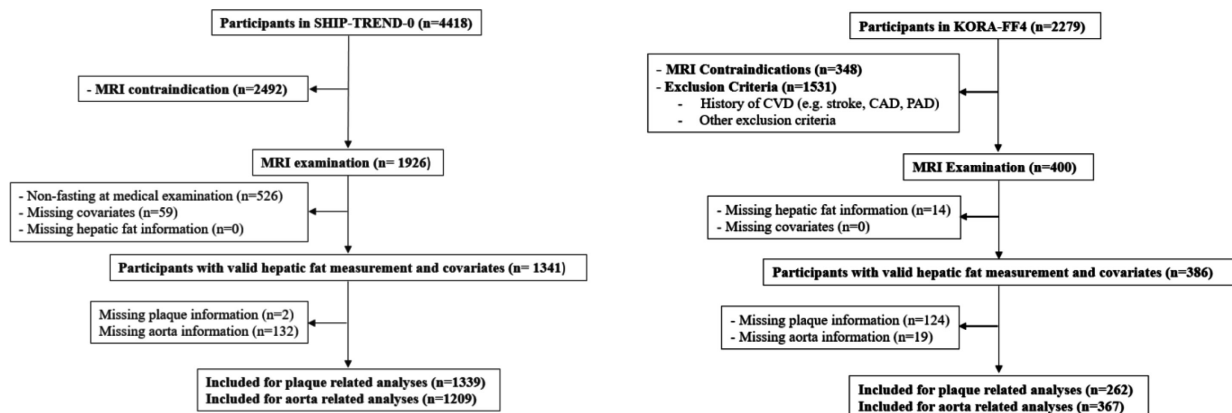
Participants in SHIP-TREND-0 (n=4418)

- MRI contraindication (n=2492)

MRI examination (n= 1926)

- Non-fasting at medical examination (n=526)
- Missing covariates (n=59)
- Missing hepatic fat information (n=0)

Participants with valid hepatic fat measurement and covariates (n= 1341)

Missing plaque information (n=2)
Missing aorta information (n=132)

Included for plaque related analyses (n=1339)
Included for aorta related analyses (n=1209)

Participants in KORA-FF4 (n=2279)

- MRI Contraindications (n=348)
- Exclusion Criteria (n=1531)
- History of CVD (e.g. stroke, CAD, PAD)
- Other exclusion criteria

MRI Examination (n=400)

- Missing hepatic fat information (n=14)
- Missing covariates (n=0)

Participants with valid hepatic fat measurement and covariates (n=386)

- Missing plaque information (n=124)
- Missing aorta information (n=19)

Included for plaque related analyses (n=262)
Included for aorta related analyses (n=367)